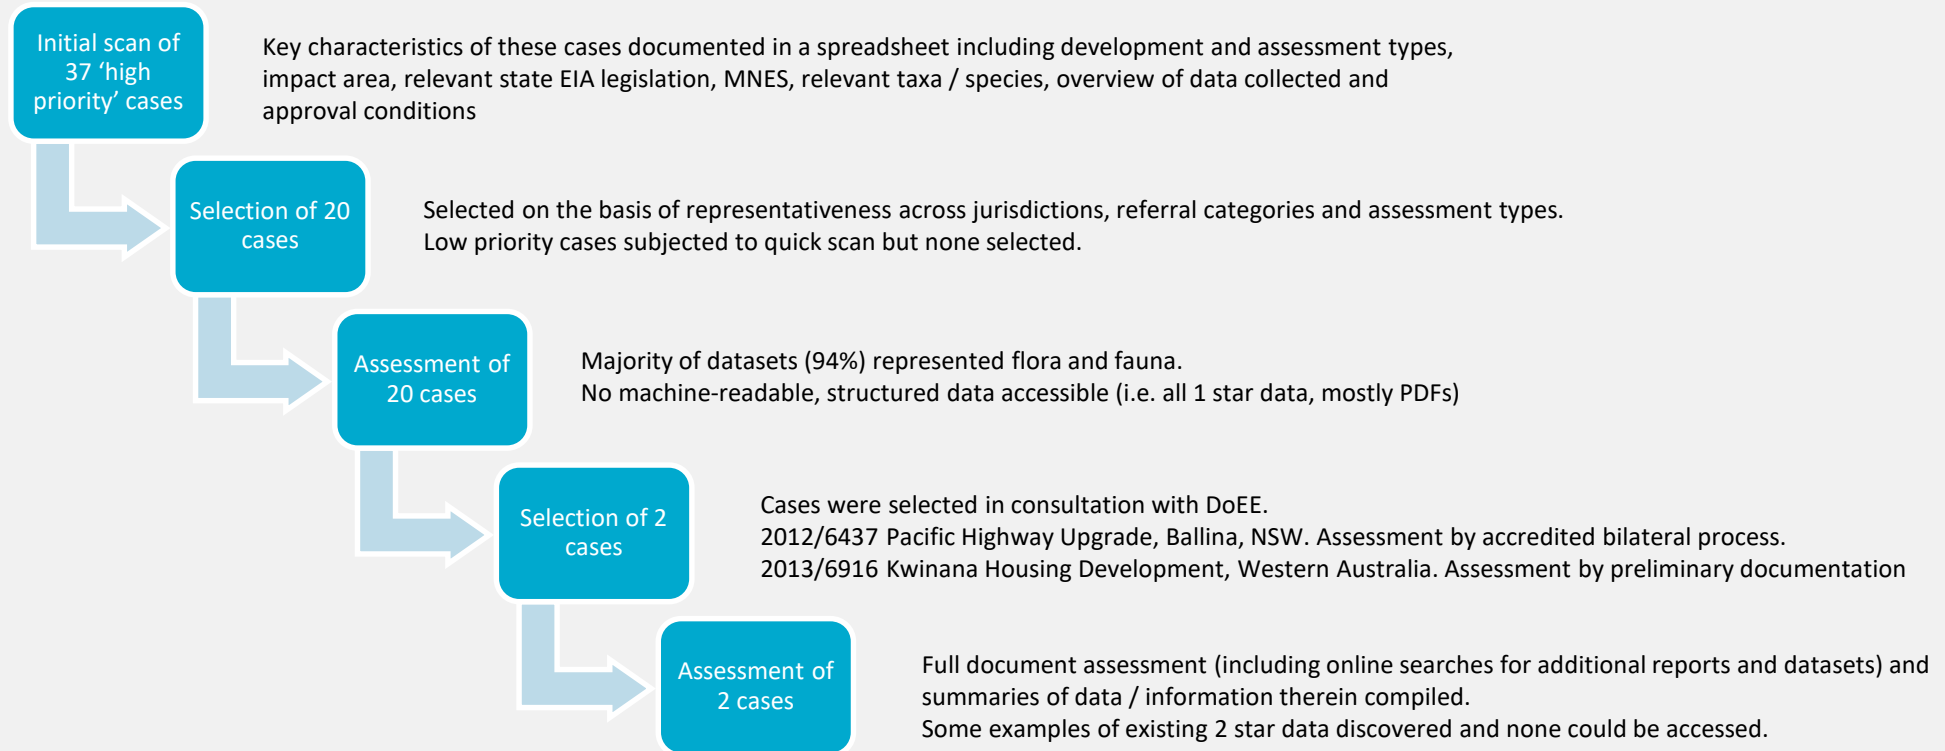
Initial scan of 37 ‘high priority’ cases

Key characteristics of these cases documented in a spreadsheet including development and assessment types, impact area, relevant state EIA legislation, MNES, relevant taxa / species, overview of data collected and approval conditions

Selection of 20 cases

Selected on the basis of representativeness across jurisdictions, referral categories and assessment types.
Low priority cases subjected to quick scan but none selected.

Assessment of 20 cases

Majority of datasets (94%) represented flora and fauna.
No machine-readable, structured data accessible (i.e. all 1 star data, mostly PDFs)

Selection of 2 cases

Cases were selected in consultation with DoEE.
2012/6437 Pacific Highway Upgrade, Ballina, NSW. Assessment by accredited bilateral process.
2013/6916 Kwinana Housing Development, Western Australia. Assessment by preliminary documentation

Assessment of 2 cases

Full document assessment (including online searches for additional reports and datasets) and summaries of data / information therein compiled.
Some examples of existing 2 star data discovered and none could be accessed.